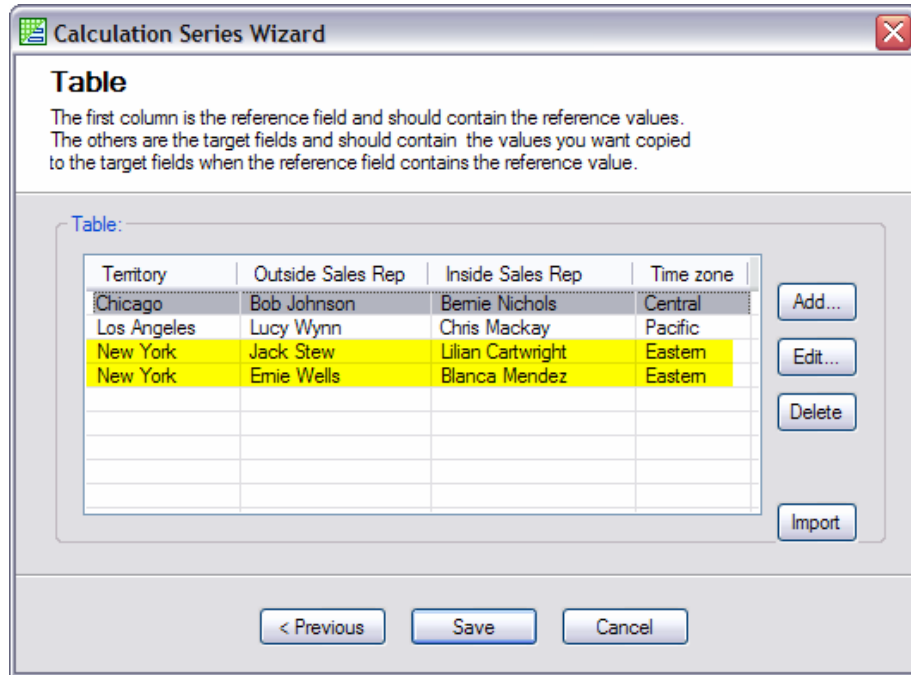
Calculation Series Wizard

Table

The first column is the reference field and should contain the reference values. The others are the target fields and should contain the values you want copied to the target fields when the reference field contains the reference value.

Table:

| Territory | Outside Sales Rep | Inside Sales Rep | Time zone |
|---|---|---|---|
| Chicago | Bob Johnson | Bernie Nichols | Central |
| Los Angeles | Lucy Wynn | Chris Mackay | Pacific |
| New York | Jack Stew | Lilian Cartwright | Eastern |
| New York | Ernie Wells | Blanca Mendez | Eastern |

Add...

Edit...

Delete

Import

< Previous

Save

Cancel